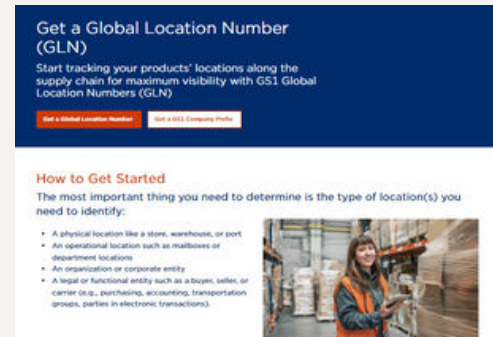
Get a Global Location Number (GLN)

Start tracking your products' locations along the supply chain for maximum visibility with GS1 Global Location Numbers (GLN)

Get a Global Location Number

Get a GS1 Company Prefix

How to Get Started

The most important thing you need to determine is the type of location(s) you need to identify:

- A physical location like a store, warehouse, or port
- An operational location such as mailboxes or department locations
- An organization or corporate entity
- A legal or functional entity such as a buyer, seller, or carrier (e.g., purchasing, accounting, transportation groups, parties in electronic transactions).